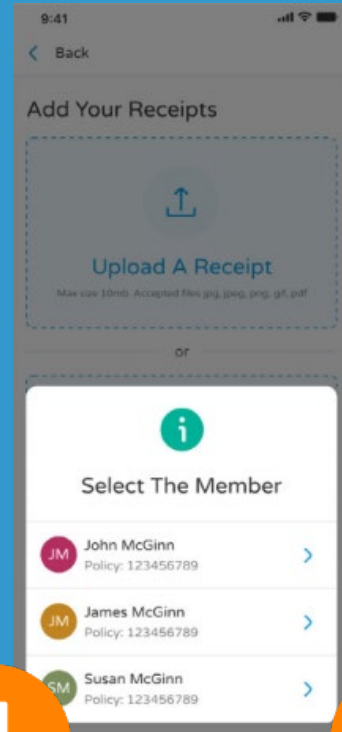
9:41

Back

Add Your Receipts

Upload A Receipt

Max size 10mb. Accepted files jpg, jpeg, png, gif, pdf

or

Select The Member

JM John McGinn
Policy: 123456789

JM James McGinn
Policy: 123456789

SM Susan McGinn
Policy: 123456789